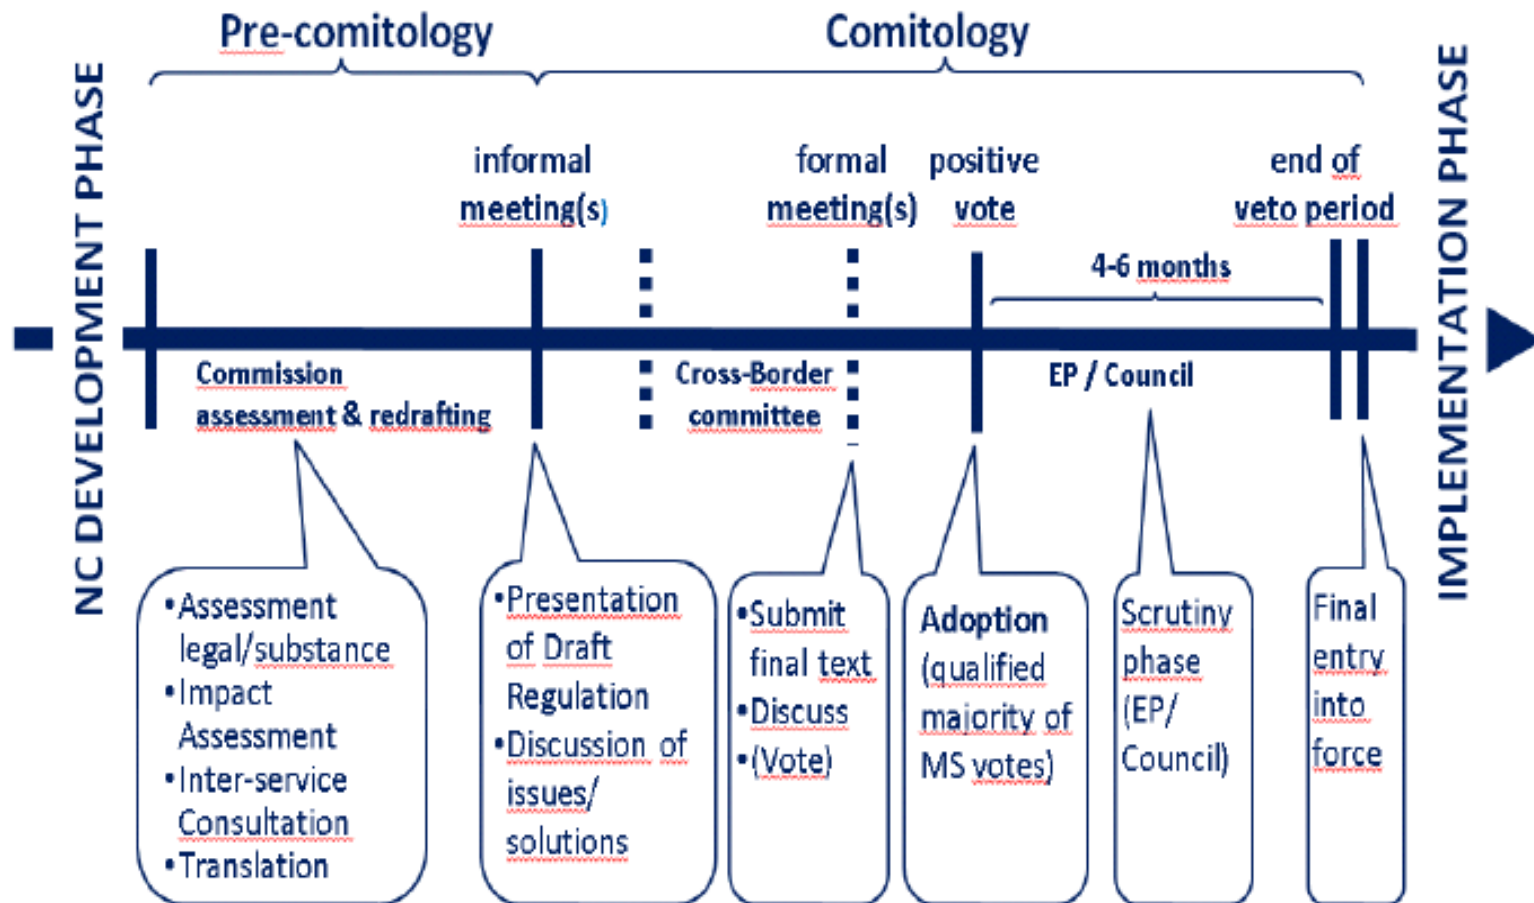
Pre-comitology

Comitology

NC DEVELOPMENT PHASE

informal meeting(s)

formal meeting(s)

positive vote

end of veto period

IMPLEMENTATION PHASE

4-6 months

Commission assessment & redrafting

Cross-Border committee

EP / Council

•Assessment legal/substance
•Impact Assessment
•Inter-service Consultation
•Translation

•Presentation of Draft Regulation
•Discussion of issues/ solutions

•Submit final text
•Discuss
•(Vote)

Adoption (qualified majority of MS votes)

Scrutiny phase (EP/ Council)

Final entry into force